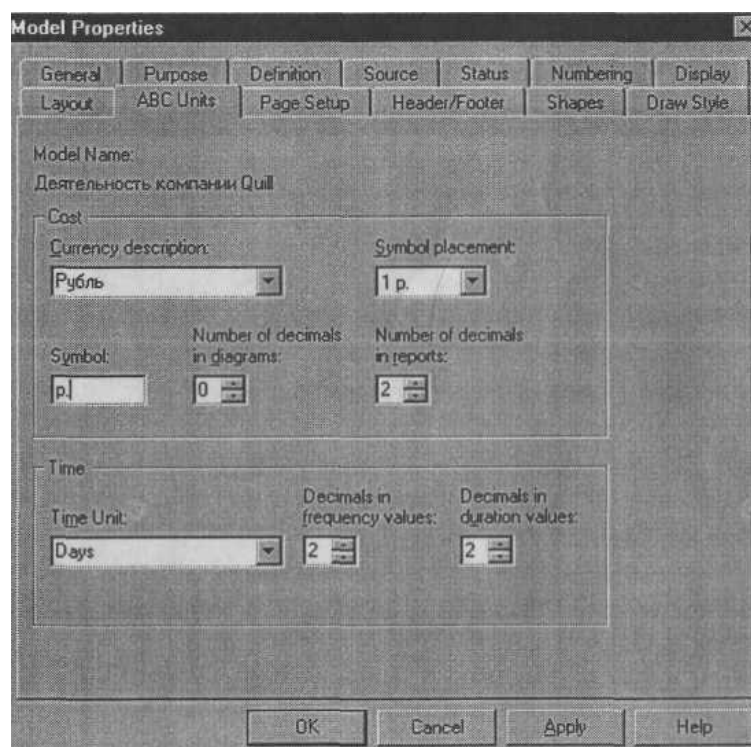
Model Properties

General | Purpose | Definition | Source | Status | Numbering | Display
Layout | ABC Units | Page Setup | Header/Footer | Shapes | Draw Style

Model Name:
Деятельность компании Quill

Cost
Currency description:
Рубль
Symbol placement:
1 р.
Symbol:
р.
Number of decimals in diagrams:
0
Number of decimals in reports:
2

Time
Time Unit:
Days
Decimals in frequency values:
2
Decimals in duration values:
2

OK | Cancel | Apply | Help